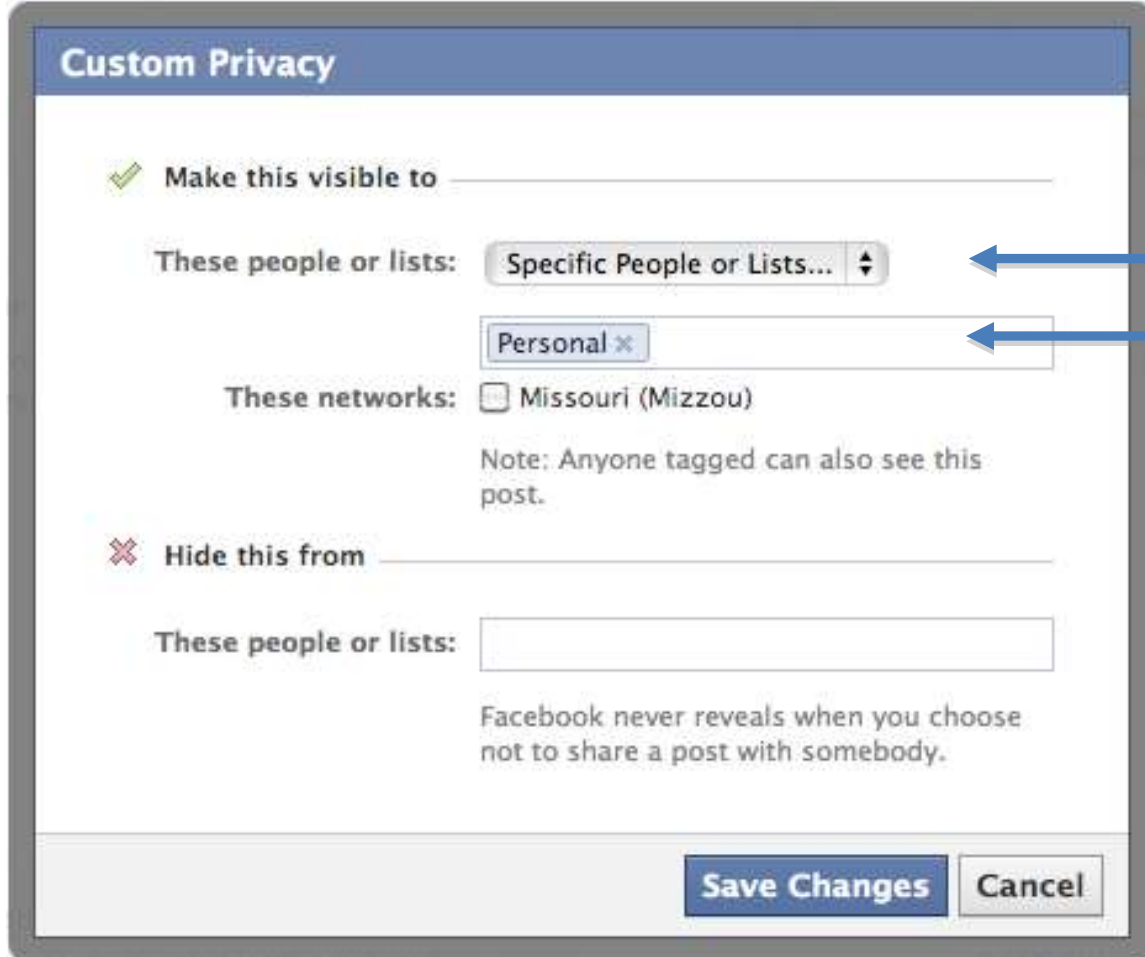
Custom Privacy

Make this visible to

These people or lists: Specific People or Lists...

Personal

These networks: Missouri (Mizzou)

Note: Anyone tagged can also see this post.

Hide this from

These people or lists:

Facebook never reveals when you choose not to share a post with somebody.

Save Changes Cancel